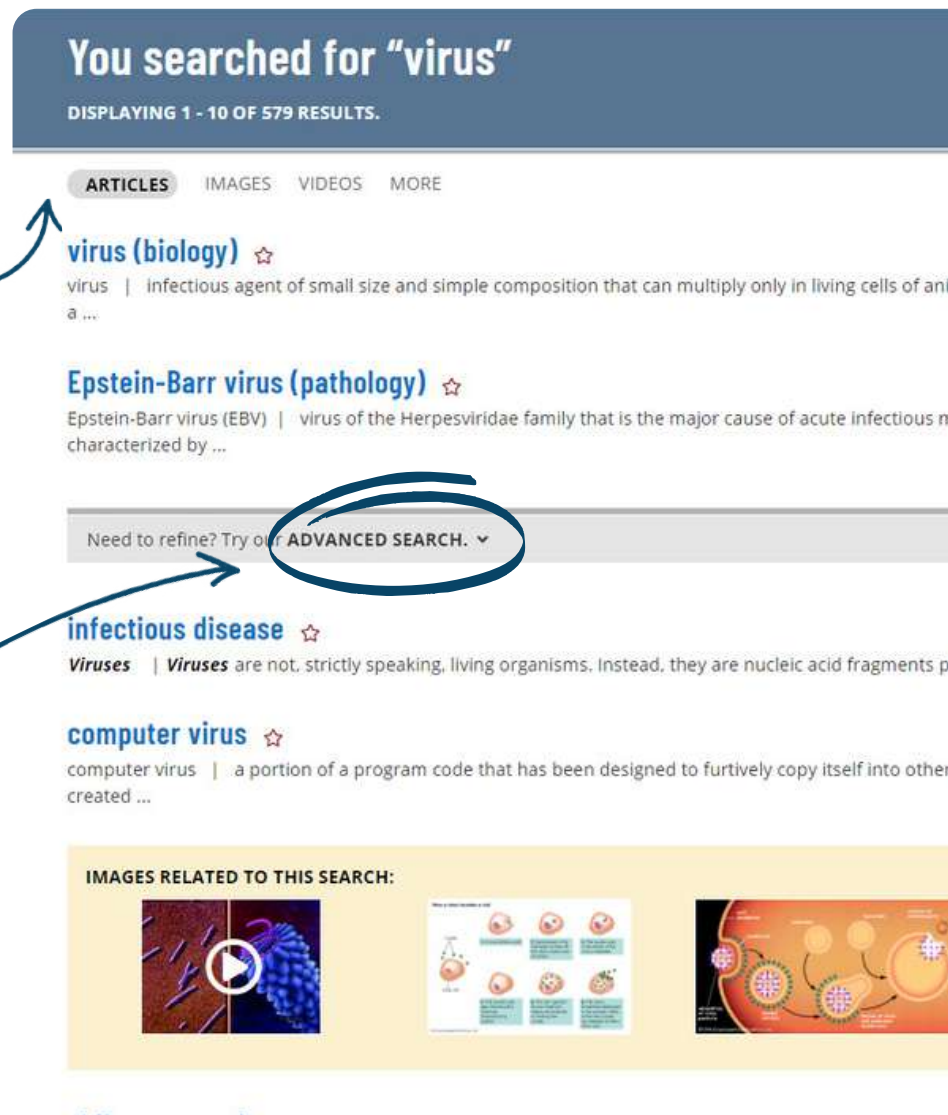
You searched for "virus"

DISPLAYING 1 - 10 OF 579 RESULTS.

ARTICLES IMAGES VIDEOS MORE

virus (biology)

virus | infectious agent of small size and simple composition that can multiply only in living cells of ani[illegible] a ...

Epstein-Barr virus (pathology)

Epstein-Barr virus (EBV) | virus of the Herpesviridae family that is the major cause of acute infectious m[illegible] characterized by ...

Need to refine? Try our ADVANCED SEARCH.

infectious disease

*Viruses* | *Viruses* are not, strictly speaking, living organisms. Instead, they are nucleic acid fragments p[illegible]

computer virus

computer virus | a portion of a program code that has been designed to furtively copy itself into other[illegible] created ...

IMAGES RELATED TO THIS SEARCH: